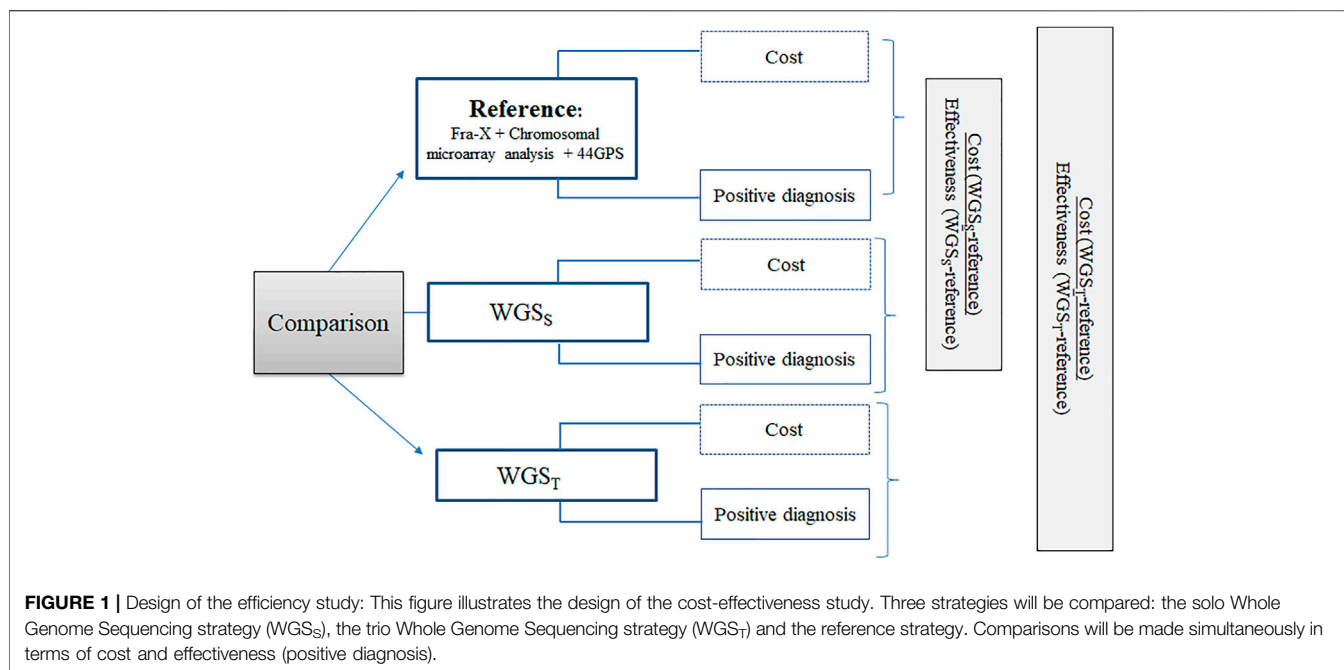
Reference:
Fra-X + Chromosomal microarray analysis + 44GPS

Cost

Positive diagnosis

Comparison

$WGS_S$

Cost

Positive diagnosis

$WGS_T$

Cost

Positive diagnosis

$\frac{\text{Cost } (WGS_S\text{-reference})}{\text{Effectiveness } (WGS_S\text{-reference})}$

$\frac{\text{Cost } (WGS_T\text{-reference})}{\text{Effectiveness } (WGS_T\text{-reference})}$

**FIGURE 1 |** Design of the efficiency study: This figure illustrates the design of the cost-effectiveness study. Three strategies will be compared: the solo Whole Genome Sequencing strategy ($WGS_S$), the trio Whole Genome Sequencing strategy ($WGS_T$) and the reference strategy. Comparisons will be made simultaneously in terms of cost and effectiveness (positive diagnosis).